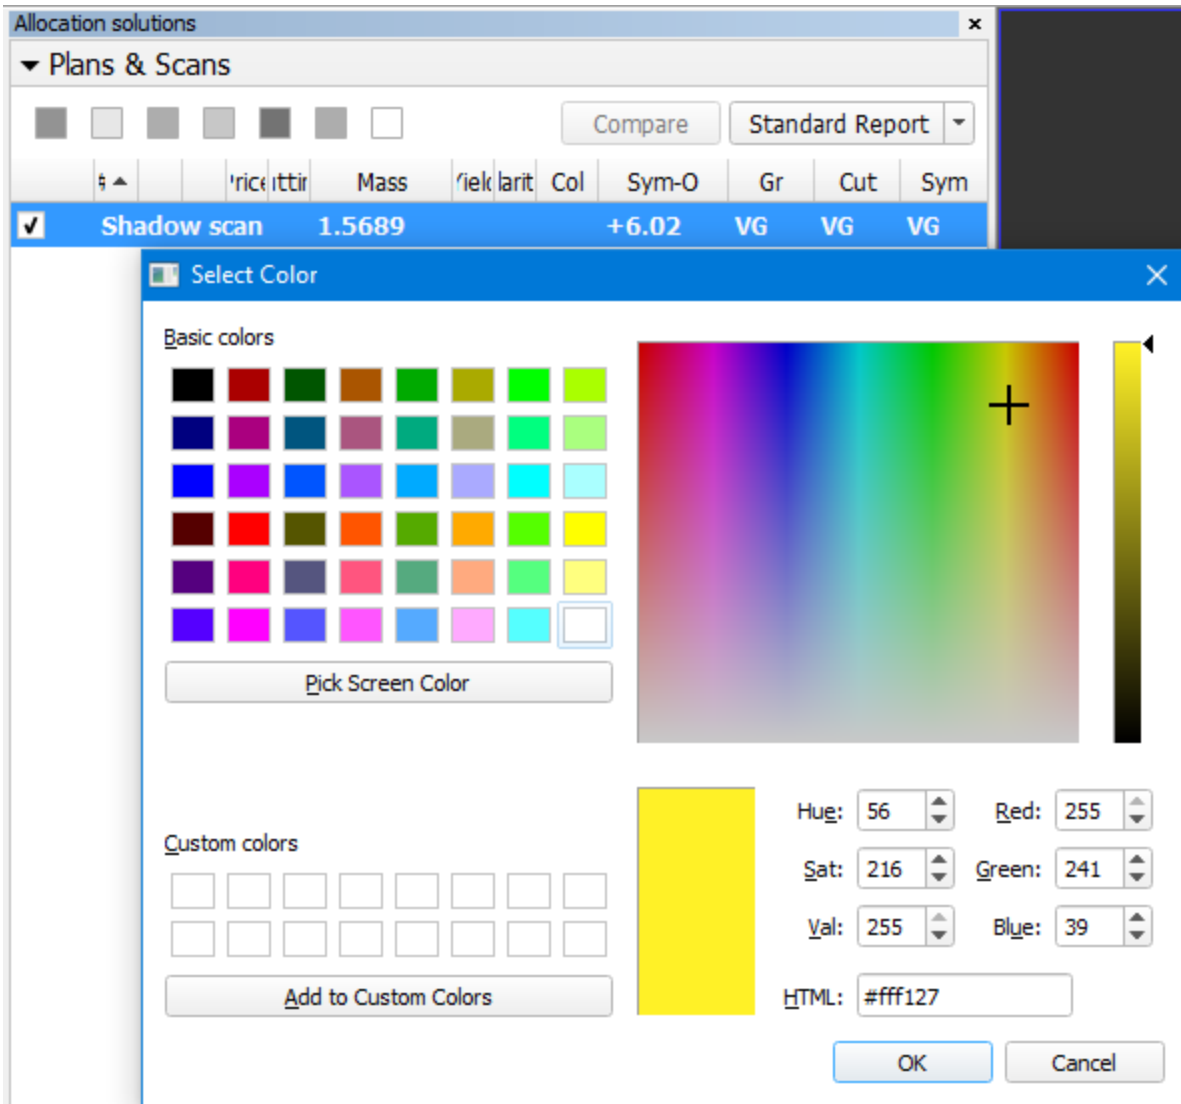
Allocation solutions ×

Plans & Scans

Compare

Standard Report

| ‡ | rice | ttir | Mass | ield | larit | Col | Sym-O | Gr | Cut | Sym |
|---|---|---|---|---|---|---|---|---|---|---|
| Shadow scan | | | 1.5689 | | | | +6.02 | VG | VG | VG |

Select Color ×

Basic colors

Pick Screen Color

Custom colors

Add to Custom Colors

Hue: 56
Sat: 216
Val: 255
Red: 255
Green: 241
Blue: 39
HTML: #fff127

OK
Cancel